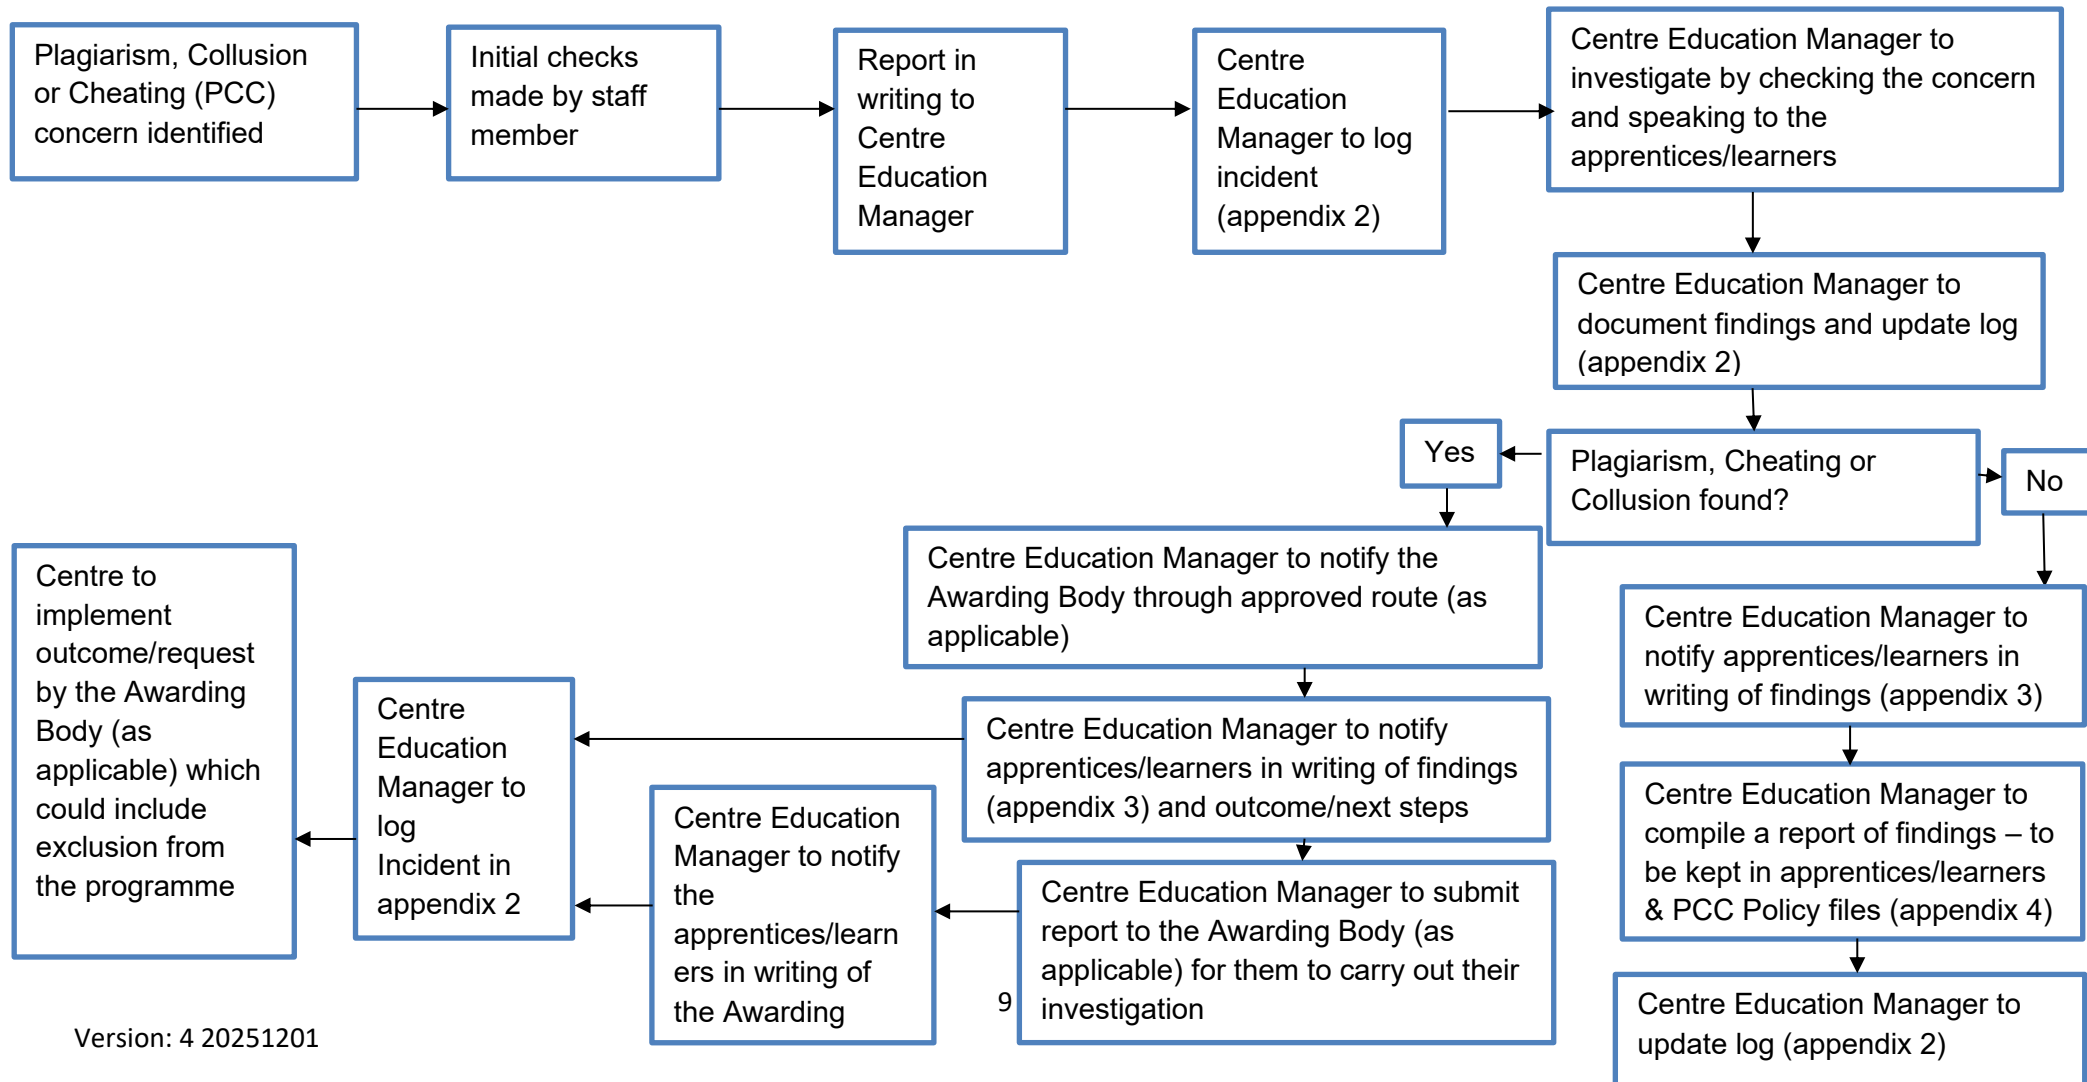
Plagiarism, Collusion or Cheating (PCC) concern identified

Initial checks made by staff member

Report in writing to Centre Education Manager

Centre Education Manager to log incident (appendix 2)

Centre Education Manager to investigate by checking the concern and speaking to the apprentices/learners

Centre Education Manager to document findings and update log (appendix 2)

Plagiarism, Cheating or Collusion found?

Yes

No

Centre Education Manager to notify the Awarding Body through approved route (as applicable)

Centre Education Manager to notify apprentices/learners in writing of findings (appendix 3) and outcome/next steps

Centre Education Manager to submit report to the Awarding Body (as applicable) for them to carry out their investigation

Centre Education Manager to notify the apprentices/learners in writing of the Awarding

Centre Education Manager to log Incident in appendix 2

Centre to implement outcome/request by the Awarding Body (as applicable) which could include exclusion from the programme

Centre Education Manager to notify apprentices/learners in writing of findings (appendix 3)

Centre Education Manager to compile a report of findings – to be kept in apprentices/learners & PCC Policy files (appendix 4)

Centre Education Manager to update log (appendix 2)

9

Version: 4 20251201